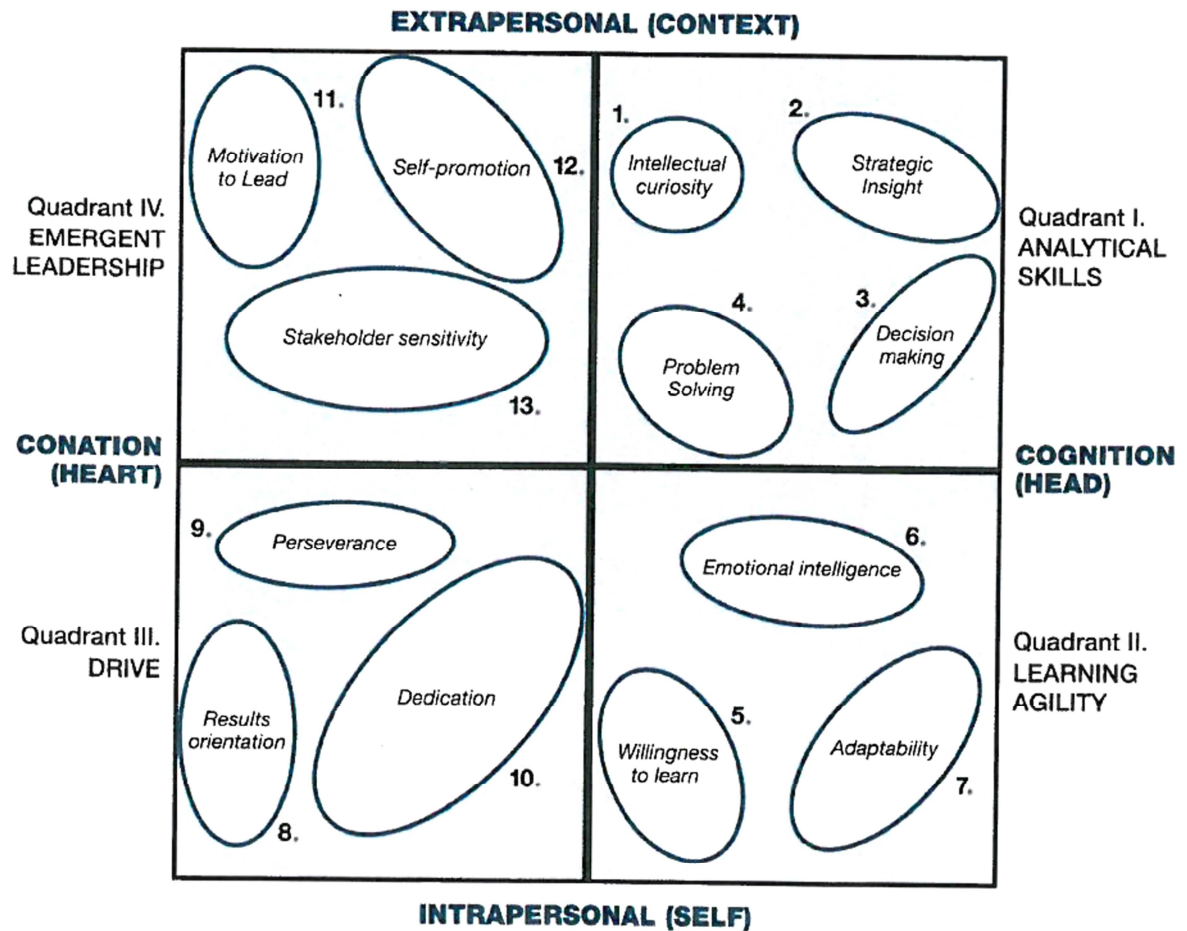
EXTRAPERSONAL (CONTEXT)

Quadrant IV.
EMERGENT
LEADERSHIP

11. Motivation to Lead

12. Self-promotion

13. Stakeholder sensitivity

1. Intellectual curiosity

2. Strategic Insight

Quadrant I.
ANALYTICAL
SKILLS

4. Problem Solving

3. Decision making

CONATION
(HEART)

COGNITION
(HEAD)

9. Perseverance

Quadrant III.
DRIVE

Results orientation

8.

Dedication

10.

6. Emotional intelligence

Quadrant II.
LEARNING
AGILITY

5. Willingness to learn

Adaptability

7.

INTRAPERSONAL (SELF)